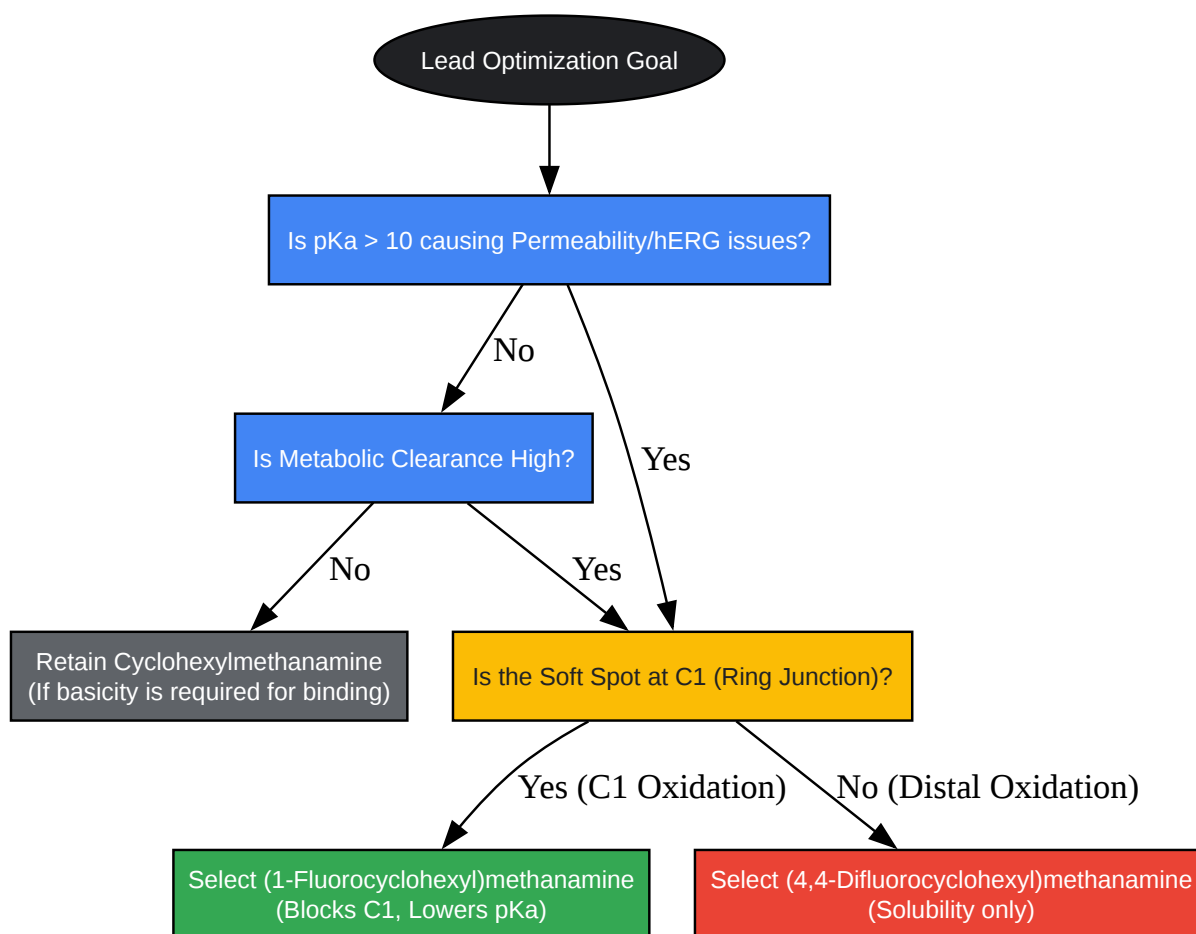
Lead Optimization Goal

Is pKa > 10 causing Permeability/hERG issues?

No

Yes

Is Metabolic Clearance High?

No

Yes

Retain Cyclohexylmethanamine
(If basicity is required for binding)

Is the Soft Spot at C1 (Ring Junction)?

Yes (C1 Oxidation)

No (Distal Oxidation)

Select (1-Fluorocyclohexyl)methanamine
(Blocks C1, Lowers pKa)

Select (4,4-Difluorocyclohexyl)methanamine
(Solubility only)